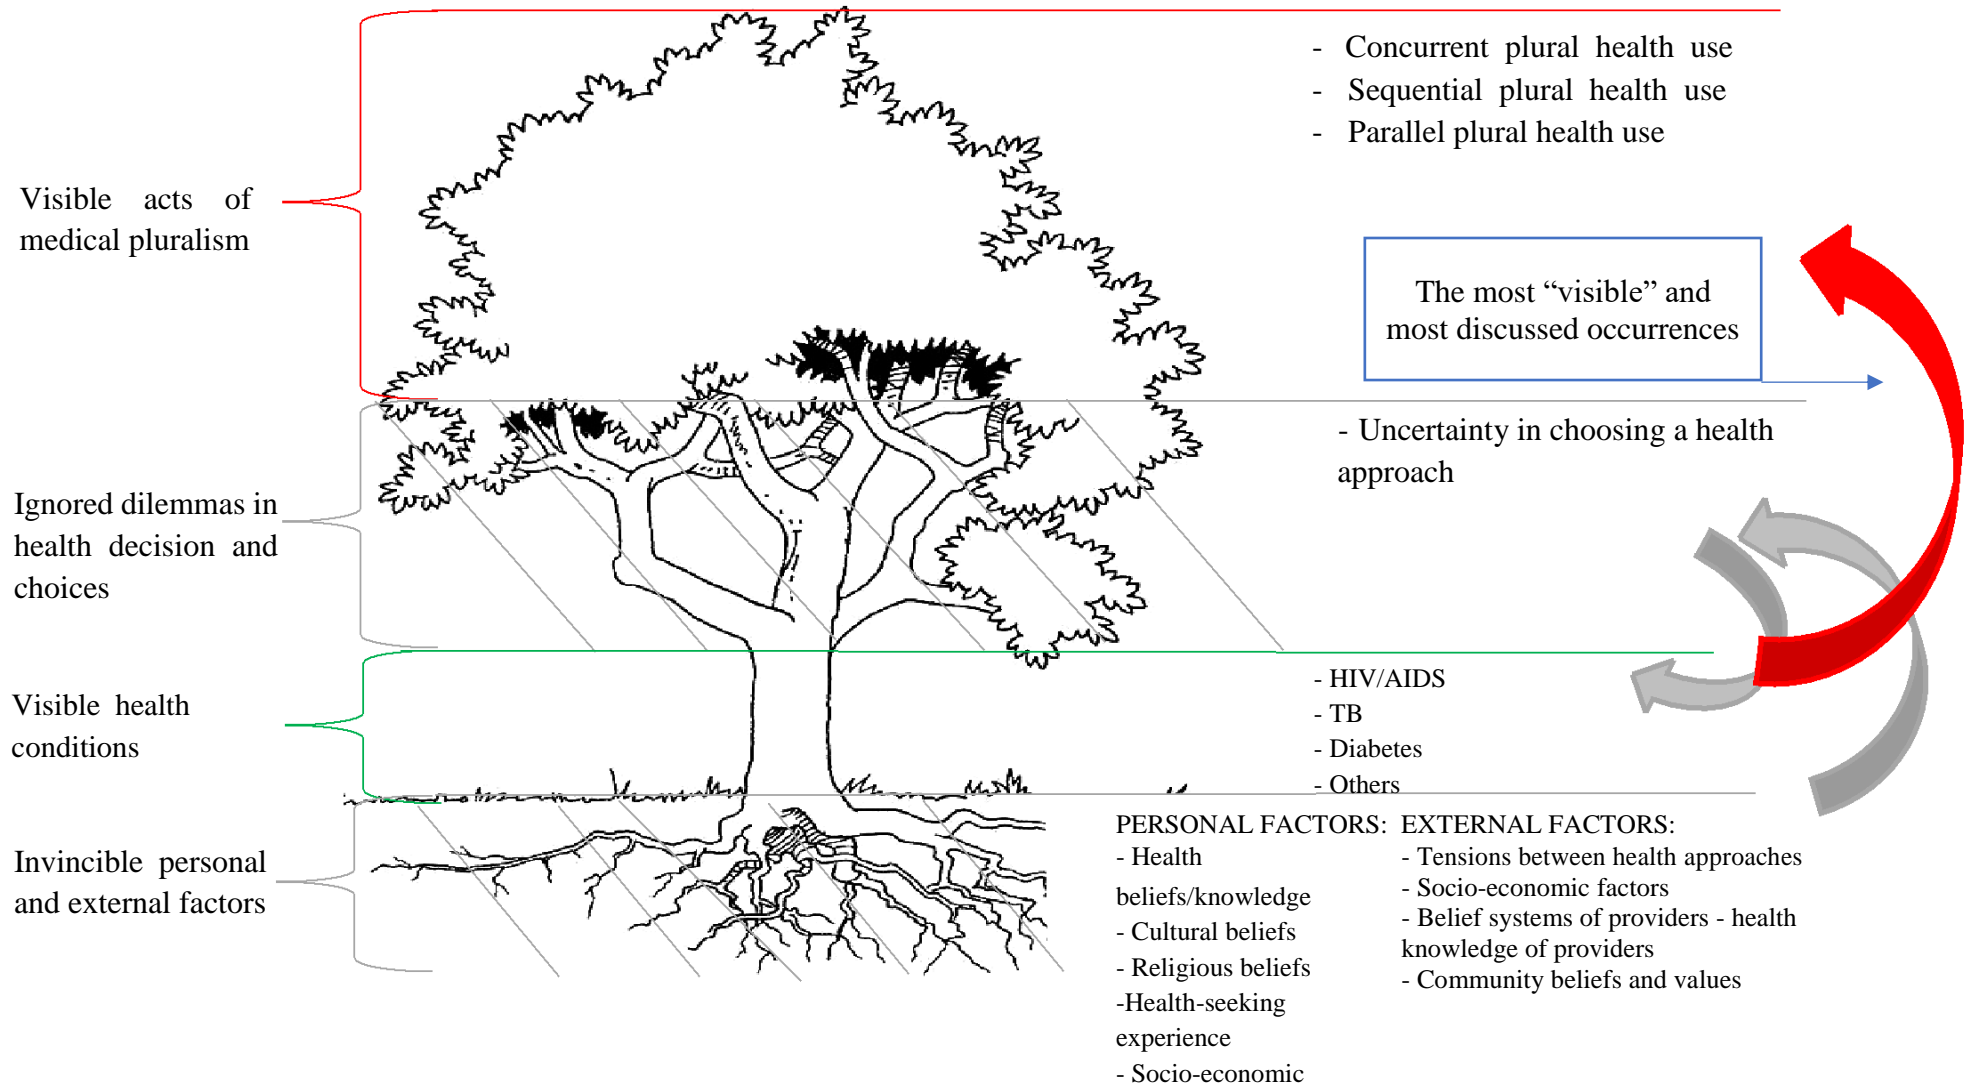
- Concurrent plural health use
- Sequential plural health use
- Parallel plural health use

Visible acts of medical pluralism

The most "visible" and most discussed occurrences

- Uncertainty in choosing a health approach

Ignored dilemmas in health decision and choices

Visible health conditions

- HIV/AIDS
- TB
- Diabetes
- Others

Invincible personal and external factors

PERSONAL FACTORS:
- Health beliefs/knowledge
- Cultural beliefs
- Religious beliefs
-Health-seeking experience
- Socio-economic

EXTERNAL FACTORS:
- Tensions between health approaches
- Socio-economic factors
- Belief systems of providers - health knowledge of providers
- Community beliefs and values